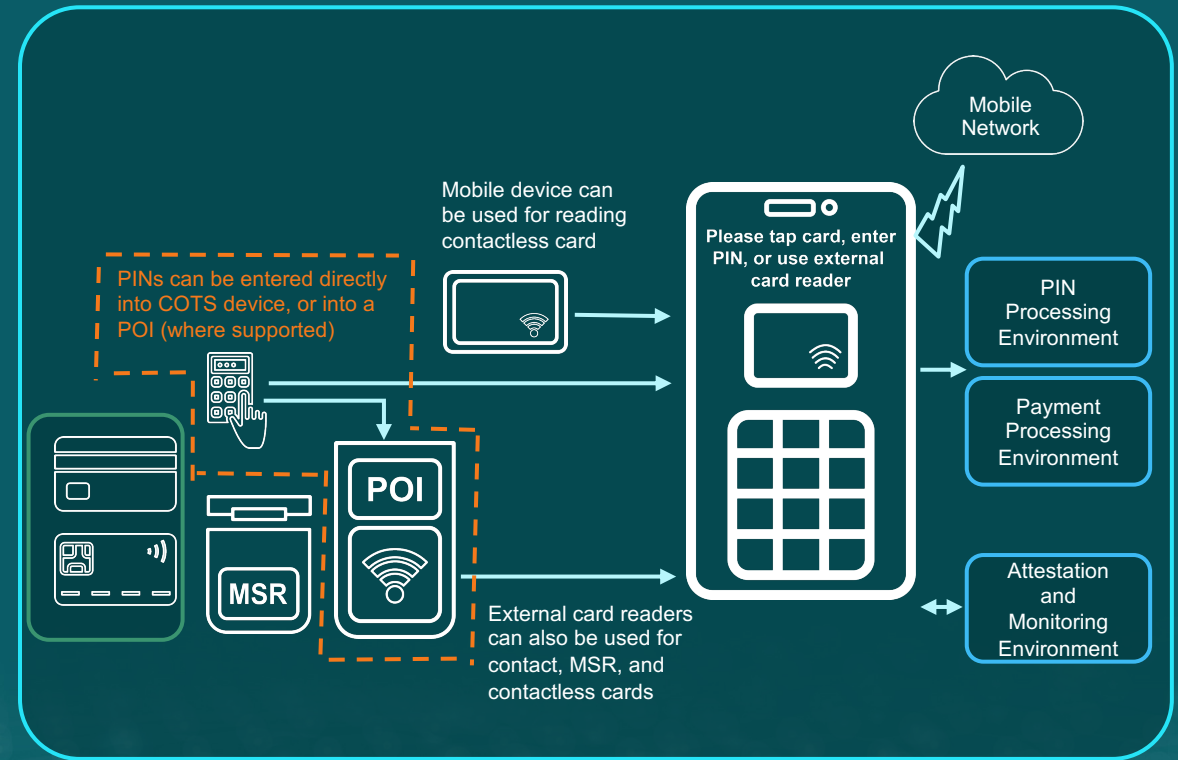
Mobile Network

Mobile device can be used for reading contactless card

Please tap card, enter PIN, or use external card reader

PINs can be entered directly into COTS device, or into a POI (where supported)

PIN Processing Environment

Payment Processing Environment

POI

MSR

Attestation and Monitoring Environment

External card readers can also be used for contact, MSR, and contactless cards